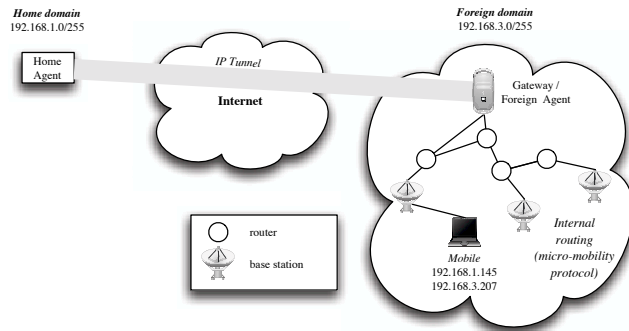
Home domain
192.168.1.0/255

Foreign domain
192.168.3.0/255

Home Agent

IP Tunnel

Internet

Gateway / Foreign Agent

Internal routing (micro-mobility protocol)

router

base station

Mobile
192.168.1.145
192.168.3.207